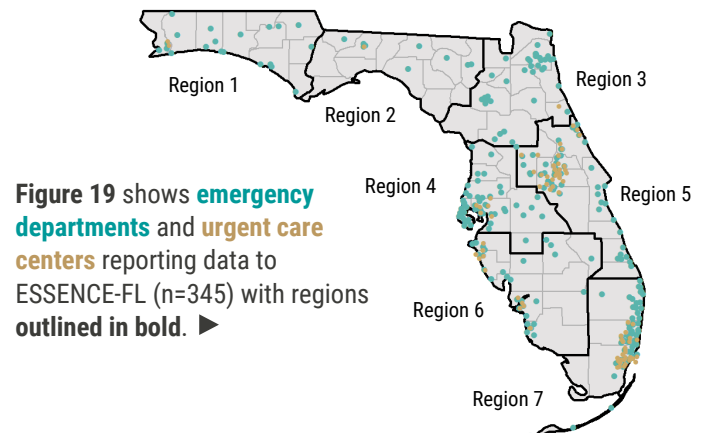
Region 1

Region 2

Region 3

Region 4

Region 5

Region 6

Region 7

**Figure 19** shows **emergency departments** and **urgent care centers** reporting data to ESSENCE-FL (n=345) with regions **outlined in bold**. ►